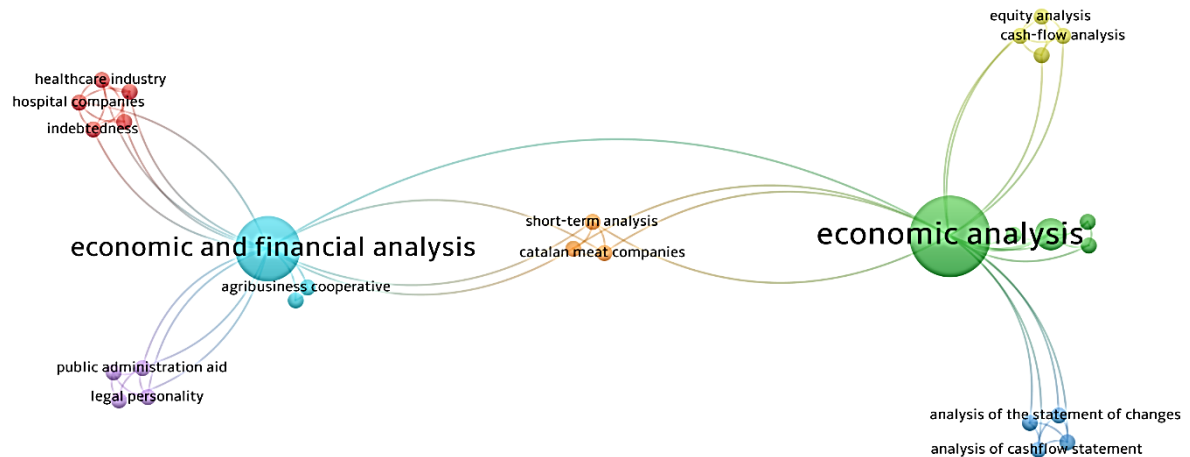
equity analysis
cash-flow analysis
healthcare industry
hospital companies
indebtedness
short-term analysis
economic and financial analysis
catalan meat companies
economic analysis
agribusiness cooperative
public administration aid
legal personality
analysis of the statement of changes
analysis of cashflow statement